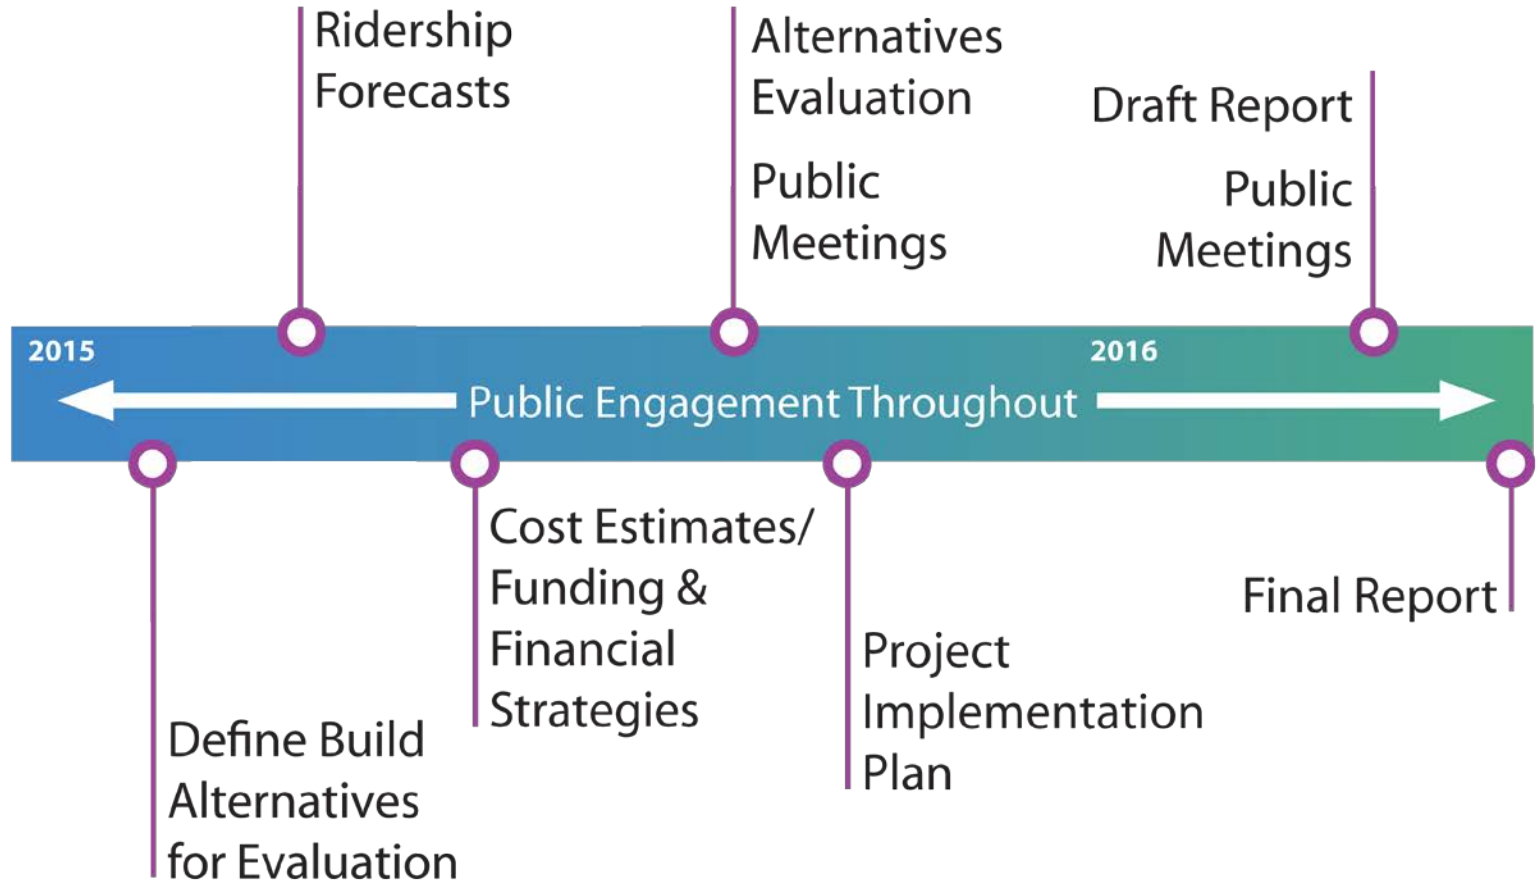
Ridership Forecasts

Alternatives Evaluation

Public Meetings

Draft Report

Public Meetings

2015

2016

Public Engagement Throughout

Define Build Alternatives for Evaluation

Cost Estimates/ Funding & Financial Strategies

Project Implementation Plan

Final Report